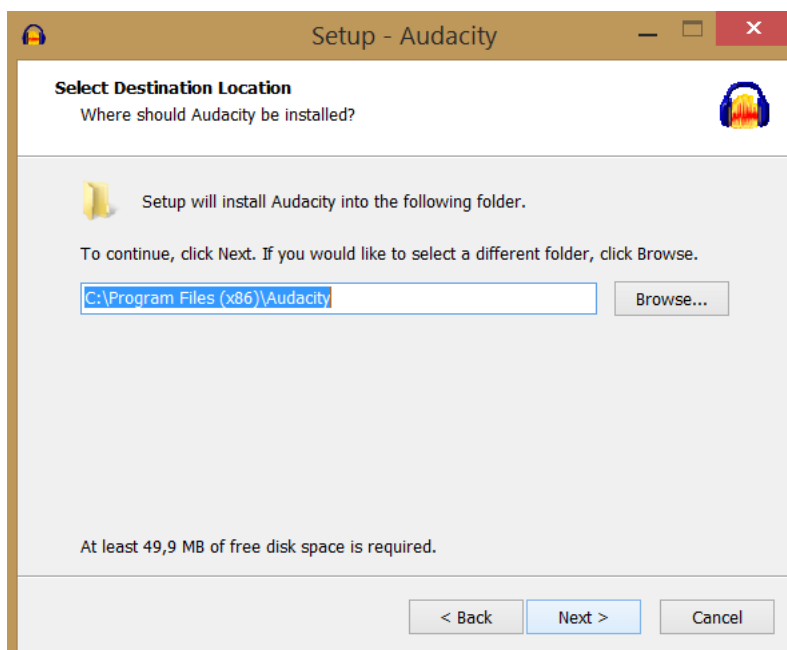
Setup - Audacity

Select Destination Location
Where should Audacity be installed?

Setup will install Audacity into the following folder.

To continue, click Next. If you would like to select a different folder, click Browse.

C:\Program Files (x86)\Audacity

Browse...

At least 49,9 MB of free disk space is required.

< Back

Next >

Cancel